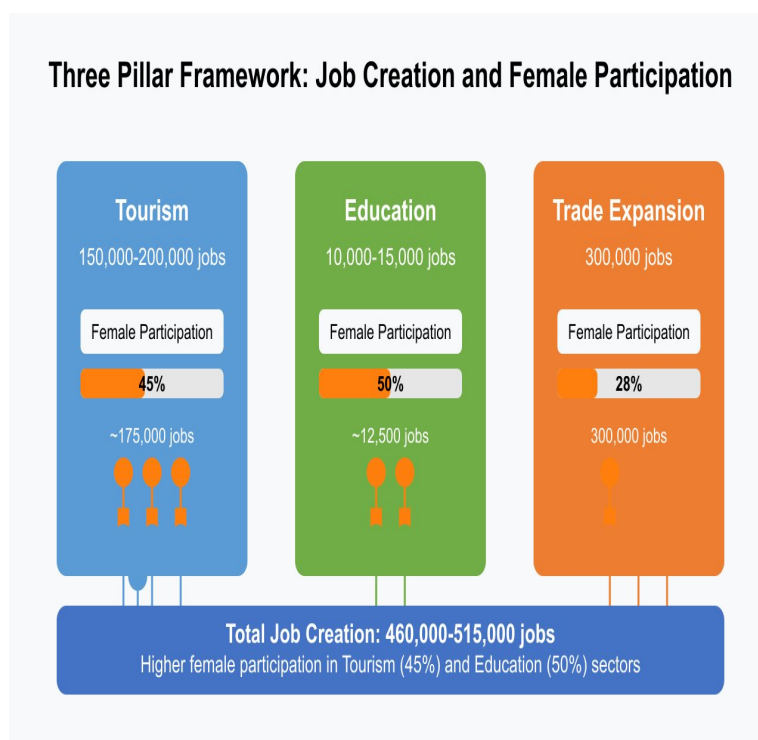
Three Pillar Framework: Job Creation and Female Participation

Tourism
150,000-200,000 jobs
Female Participation
45%
~175,000 jobs

Education
10,000-15,000 jobs
Female Participation
50%
~12,500 jobs

Trade Expansion
300,000 jobs
Female Participation
28%
300,000 jobs

Total Job Creation: 460,000-515,000 jobs
Higher female participation in Tourism (45%) and Education (50%) sectors